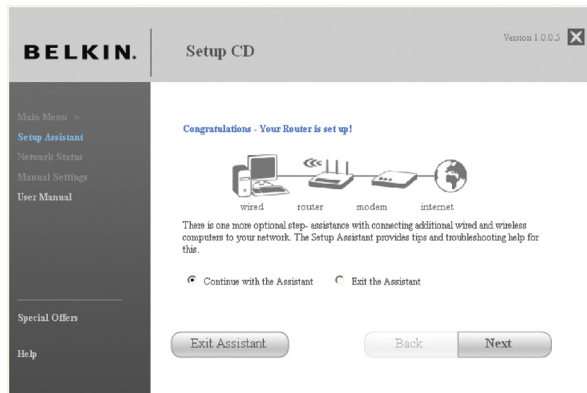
BELKIN.

Setup CD

Version 1.0.0.5

Main Menu >
Setup Assistant
Network Status
Manual Settings
User Manual

Special Offers

Help

Congratulations - Your Router is set up!

wired router modem internet

There is one more optional step- assistance with connecting additional wired and wireless computers to your network. The Setup Assistant provides tips and troubleshooting help for this.

Continue with the Assistant Exit the Assistant

Exit Assistant Back Next